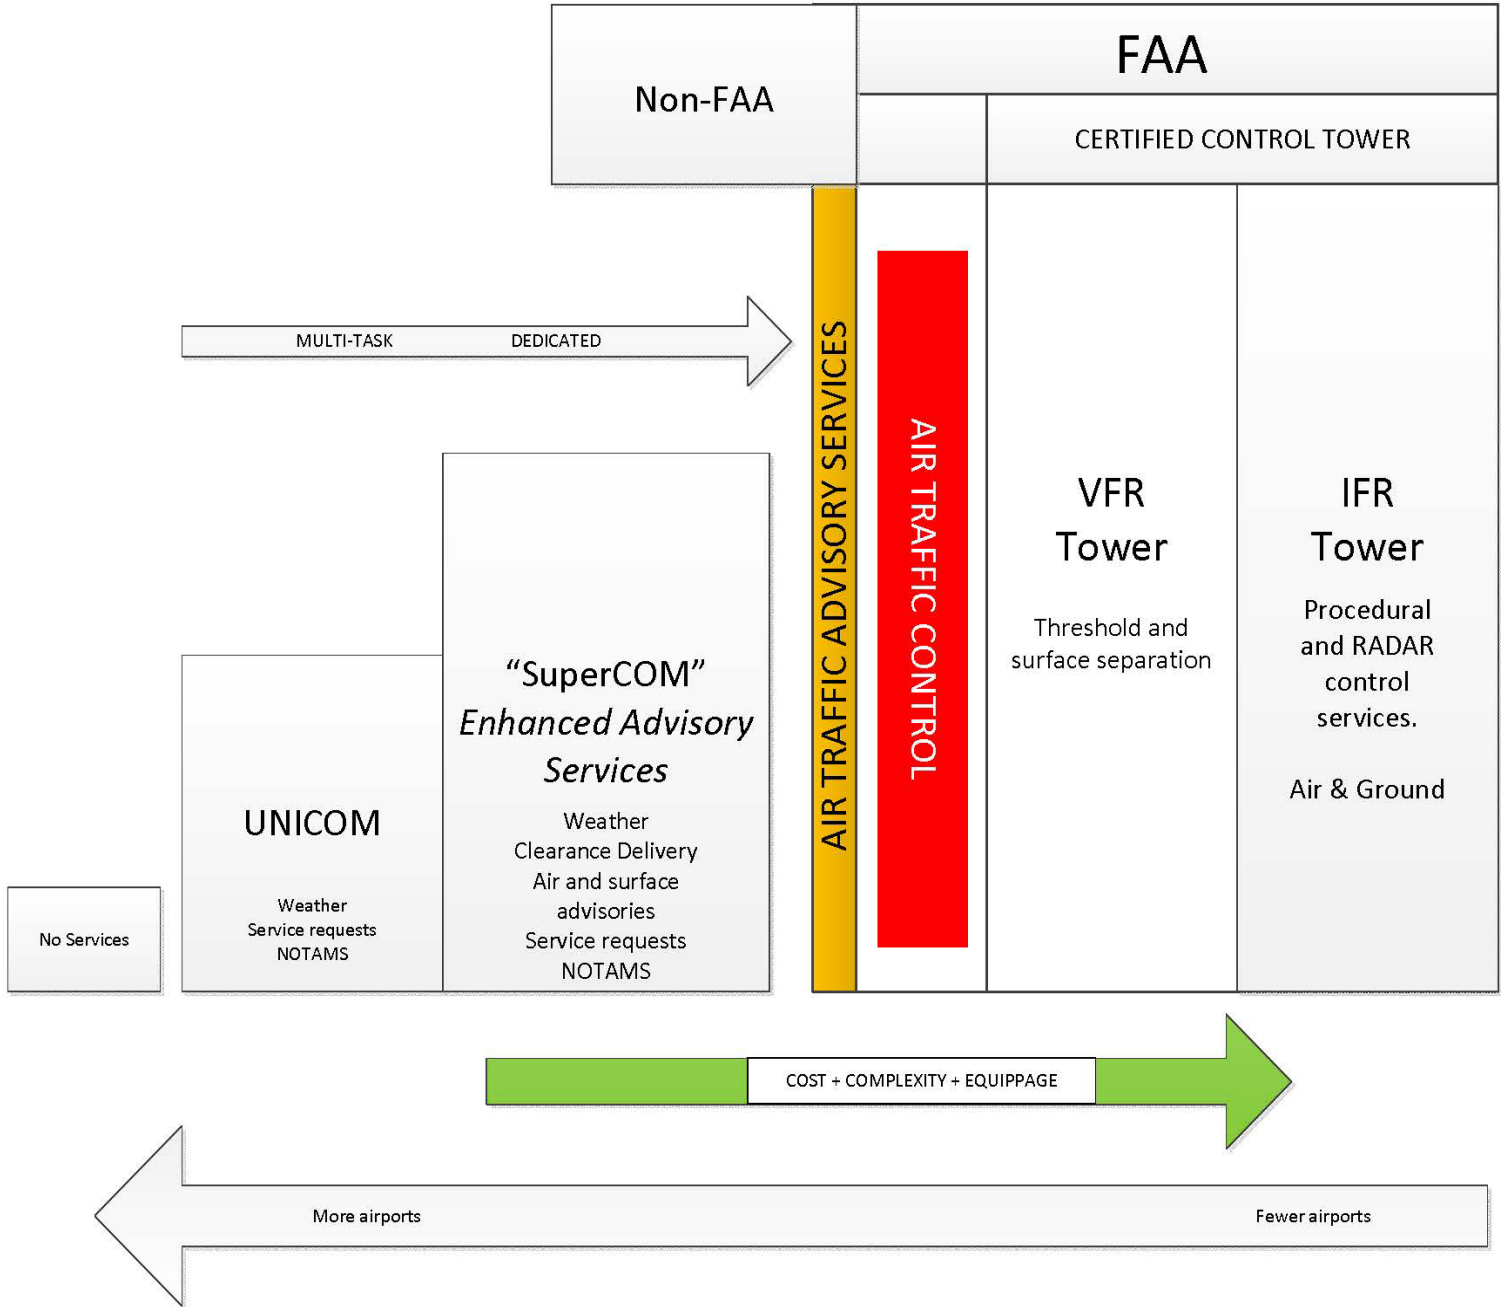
Non-FAA

FAA

CERTIFIED CONTROL TOWER

MULTI-TASK DEDICATED

AIR TRAFFIC ADVISORY SERVICES

AIR TRAFFIC CONTROL

VFR Tower

Threshold and surface separation

IFR Tower

Procedural and RADAR control services.

Air & Ground

No Services

UNICOM

Weather
Service requests
NOTAMS

"SuperCOM"
*Enhanced Advisory Services*

Weather
Clearance Delivery
Air and surface advisories
Service requests
NOTAMS

COST + COMPLEXITY + EQUIPPAGE

More airports

Fewer airports